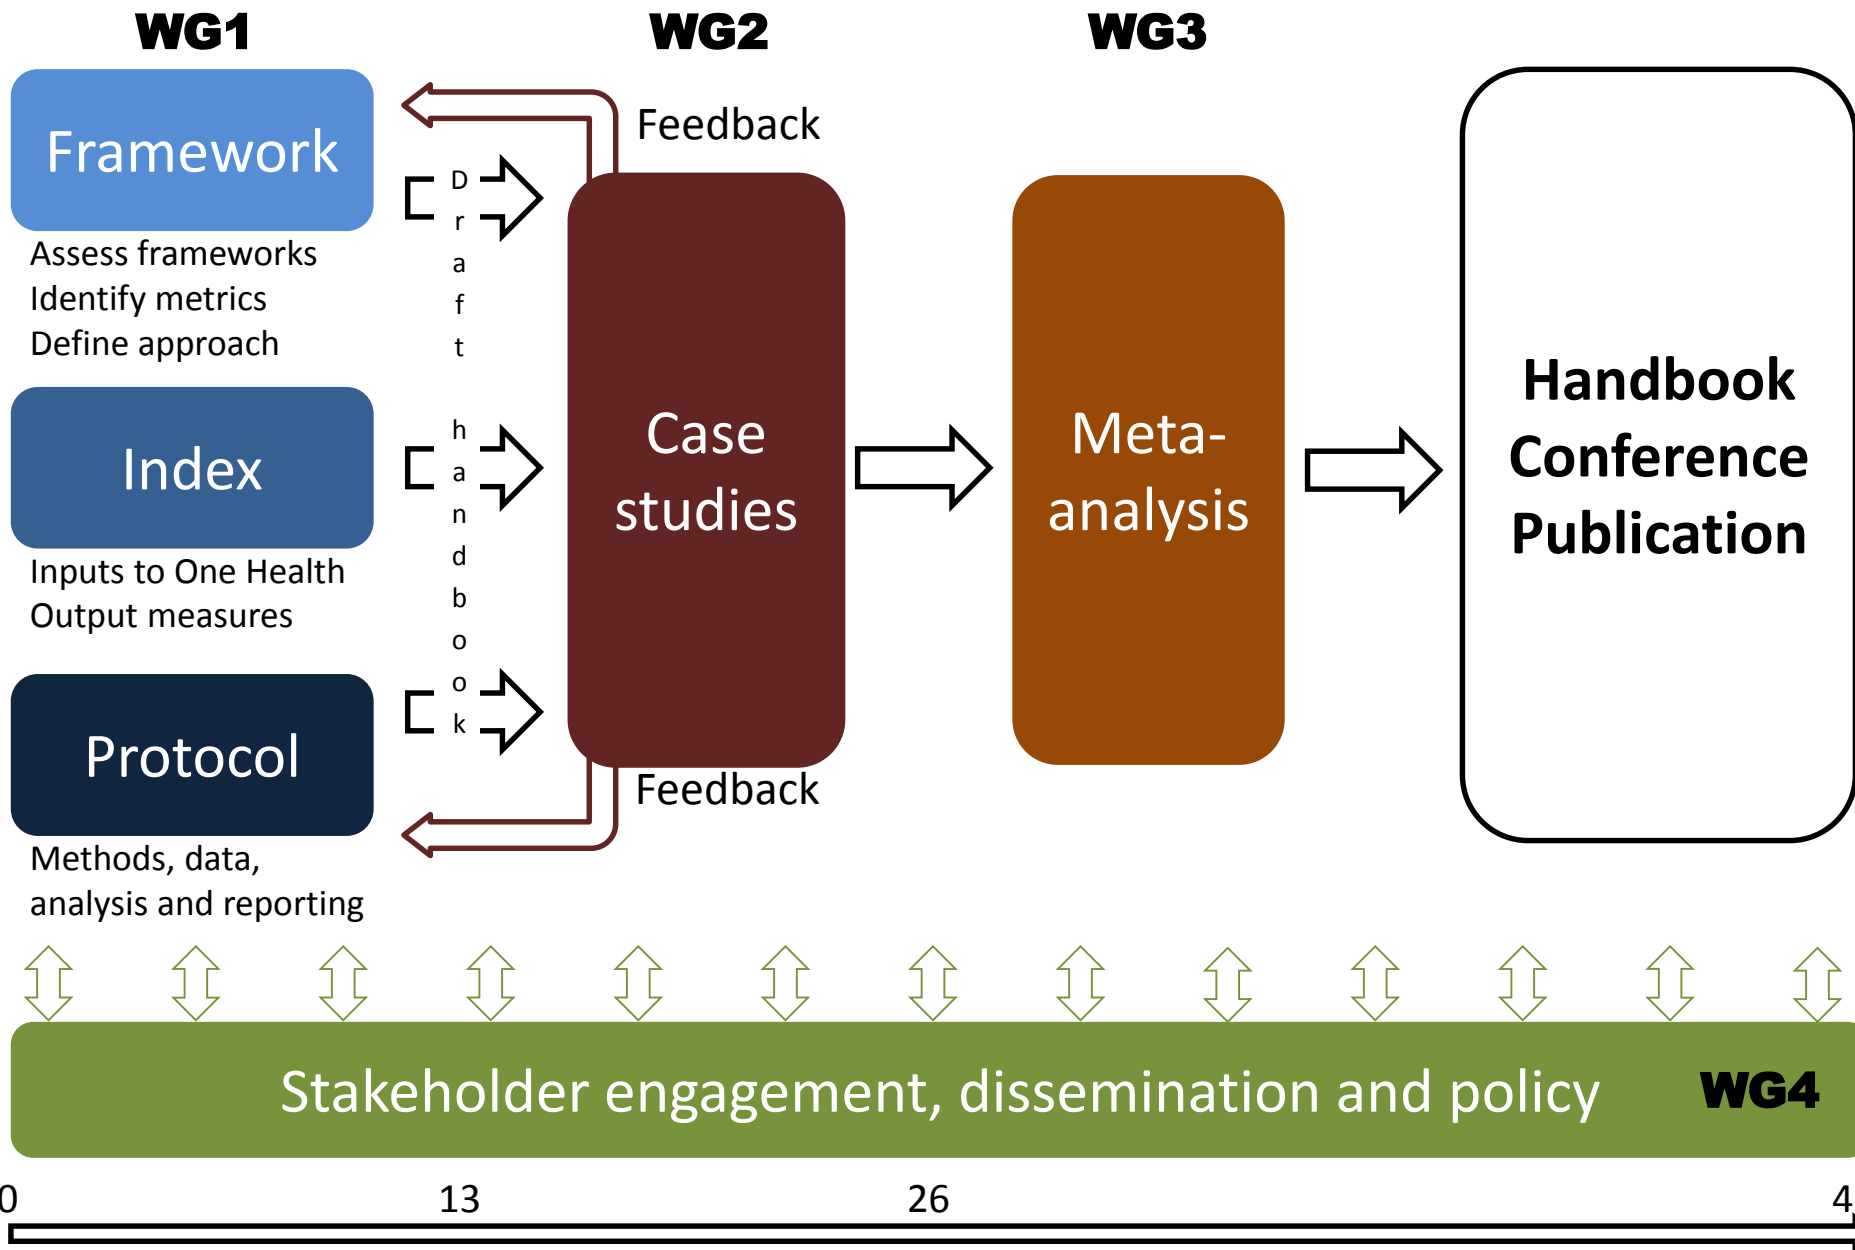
WG1

WG2

WG3

Framework

Assess frameworks
Identify metrics
Define approach

Index

Inputs to One Health
Output measures

Protocol

Methods, data, analysis and reporting

Feedback

D r a f t h a n d b o o k

Case studies

Feedback

Meta-analysis

Handbook
Conference
Publication

Stakeholder engagement, dissemination and policy

WG4

0 13 26 4